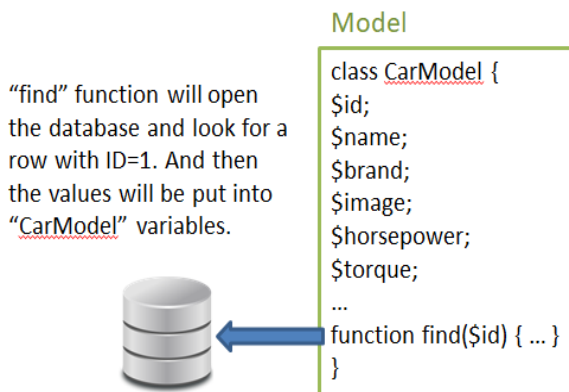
Model

“find” function will open the database and look for a row with ID=1. And then the values will be put into “CarModel” variables.

class CarModel {
$id;
$name;
$brand;
$image;
$horsepower;
$torque;
...
function find($id) { ... }
}